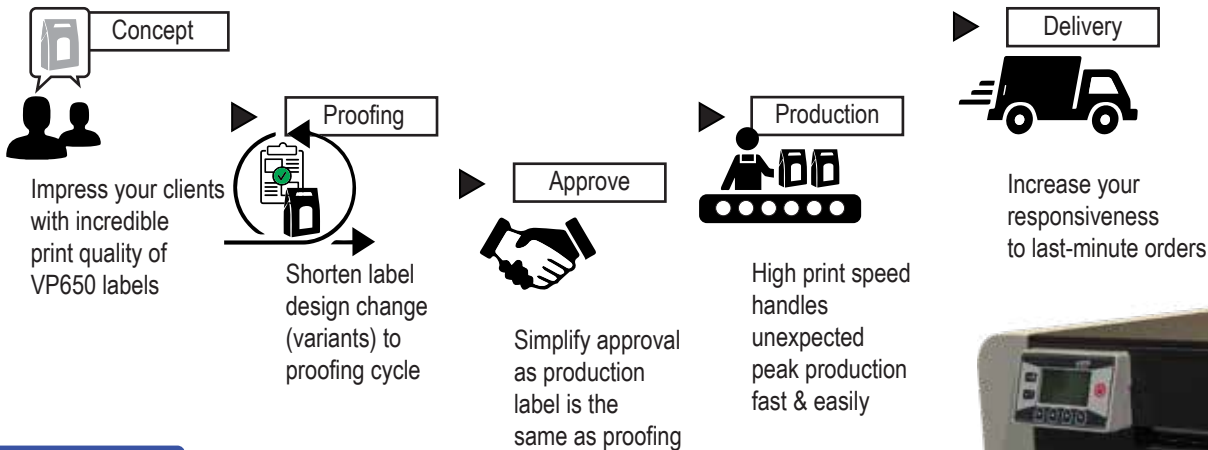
Concept

Impress your clients with incredible print quality of VP650 labels

Proofing

Shorten label design change (variants) to proofing cycle

Approve

Simplify approval as production label is the same as proofing

Production

High print speed handles unexpected peak production fast & easily

Delivery

Increase your responsiveness to last-minute orders